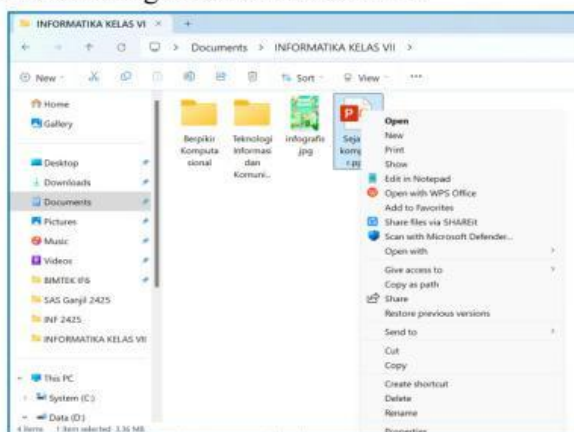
INFORMATIKA KELAS VI ×   +

Documents > INFORMATIKA KELAS VII >

New   Sort   View   ···

Home
Gallery

Desktop
Downloads
Documents
Pictures
Music
Videos
BIMTEK IF6
SAS Ganjil 2425
INF 2425
INFORMATIKA KELAS VII

This PC
System (C:)
Data (D:)

Berpikir Komputasional
Teknologi Informasi dan Komuni...
infografis.jpg
Seja komp r.pp

Open
New
Print
Show
Edit in Notepad
Open with WPS Office
Add to Favorites
Share files via SHAREit
Scan with Microsoft Defender...
Open with
Give access to
Copy as path
Share
Restore previous versions
Send to
Cut
Copy
Create shortcut
Delete
Rename
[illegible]

4 items   1 item selected 3.36 MB